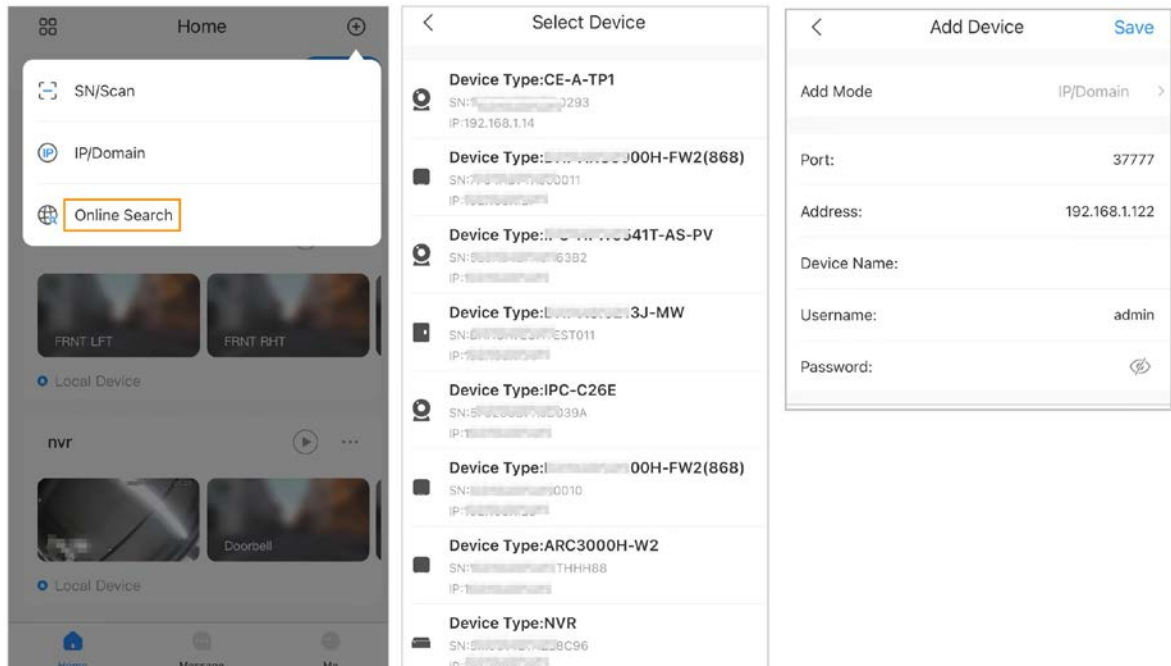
Home

SN/Scan

IP/Domain

Online Search

FRNT LFT

FRNT RHT

Local Device

nvr

Doorbell

Local Device

Home

Message

Me

Select Device

Device Type:CE-A-TP1
SN:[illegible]0293
IP:192.168.1.14

Device Type:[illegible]00H-FW2(868)
SN:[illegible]0011
IP:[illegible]

Device Type:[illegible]541T-AS-PV
SN:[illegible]6382
IP:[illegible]

Device Type:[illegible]3J-MW
SN:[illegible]EST011
IP:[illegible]

Device Type:IPC-C26E
SN:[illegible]039A
IP:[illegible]

Device Type:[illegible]00H-FW2(868)
SN:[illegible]0010
IP:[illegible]

Device Type:ARC3000H-W2
SN:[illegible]THHH88
IP:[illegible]

Device Type:NVR
SN:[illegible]8C96
IP:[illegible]

Add Device

Save

Add Mode IP/Domain

Port: 37777

Address: 192.168.1.122

Device Name:

Username: admin

Password: